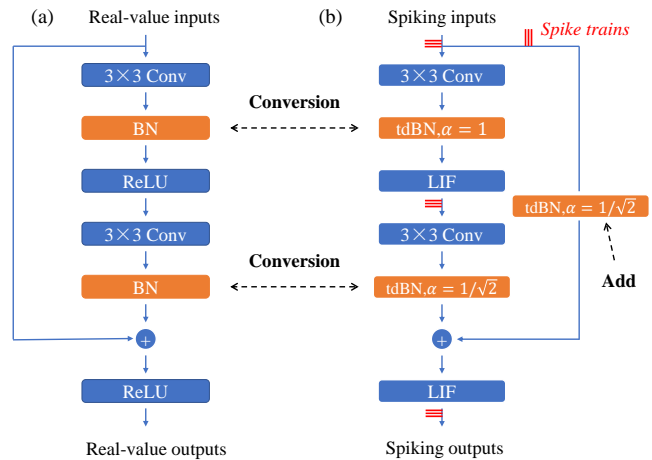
(a) Real-value inputs

3×3 Conv

BN

ReLU

3×3 Conv

BN

+

ReLU

Real-value outputs

Conversion

Conversion

(b) Spiking inputs

Spike trains

3×3 Conv

tdBN,$\alpha = 1$

LIF

3×3 Conv

tdBN,$\alpha = 1/\sqrt{2}$

+

LIF

Spiking outputs

tdBN,$\alpha = 1/\sqrt{2}$

Add